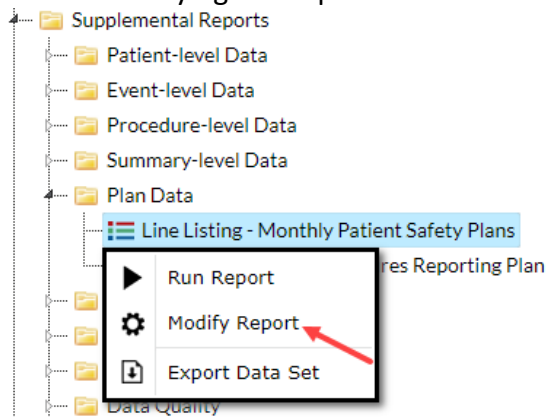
Supplemental Reports
Patient-level Data
Event-level Data
Procedure-level Data
Summary-level Data
Plan Data
Line Listing - Monthly Patient Safety Plans
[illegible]res Reporting Plan
Run Report
Modify Report
Export Data Set
Data Quality